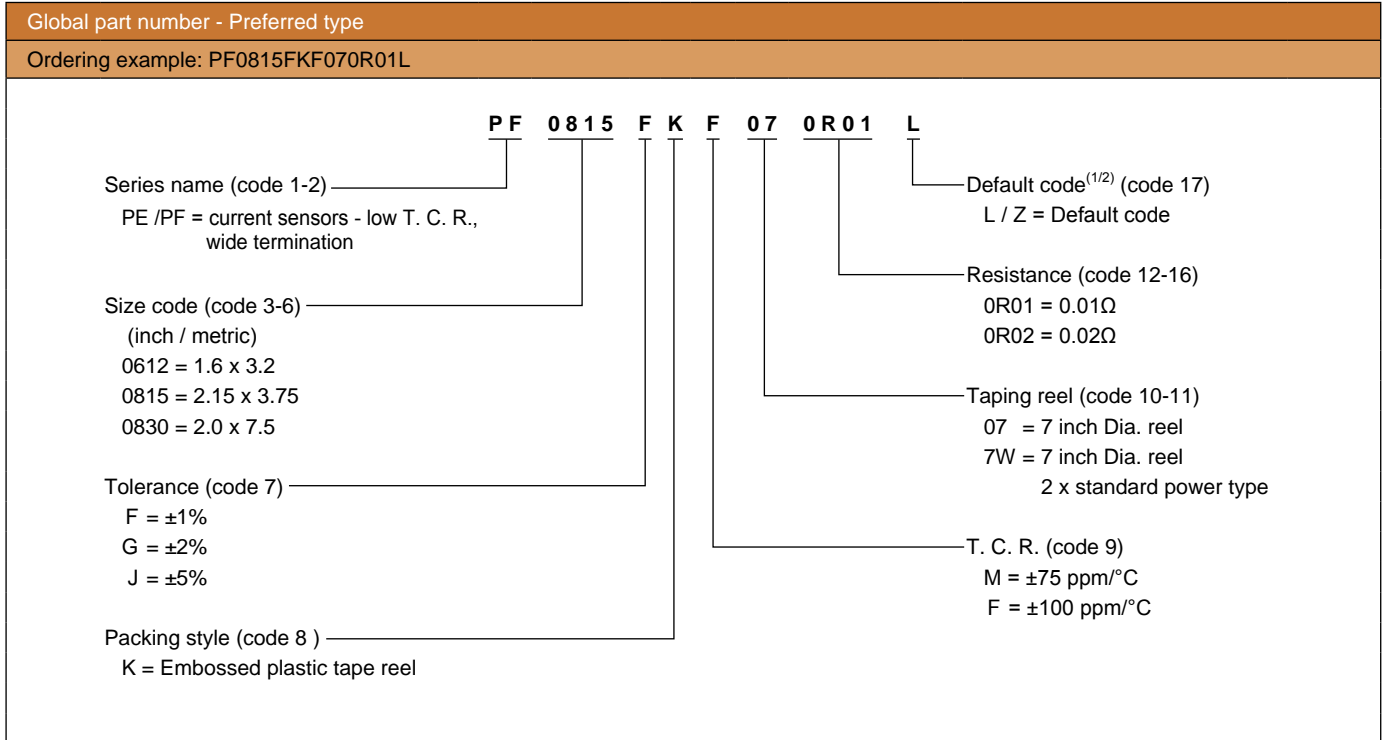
Global part number - Preferred type

Ordering example: PF0815FKF070R01L

PF 0815 F K F 07 0R01 L

Series name (code 1-2)
PE /PF = current sensors - low T. C. R., wide termination

Size code (code 3-6)
(inch / metric)
0612 = 1.6 x 3.2
0815 = 2.15 x 3.75
0830 = 2.0 x 7.5

Tolerance (code 7)
F = ±1%
G = ±2%
J = ±5%

Packing style (code 8 )
K = Embossed plastic tape reel

Default code$^{(1/2)}$ (code 17)
L / Z = Default code

Resistance (code 12-16)
0R01 = 0.01Ω
0R02 = 0.02Ω

Taping reel (code 10-11)
07 = 7 inch Dia. reel
7W = 7 inch Dia. reel
2 x standard power type

T. C. R. (code 9)
M = ±75 ppm/°C
F = ±100 ppm/°C